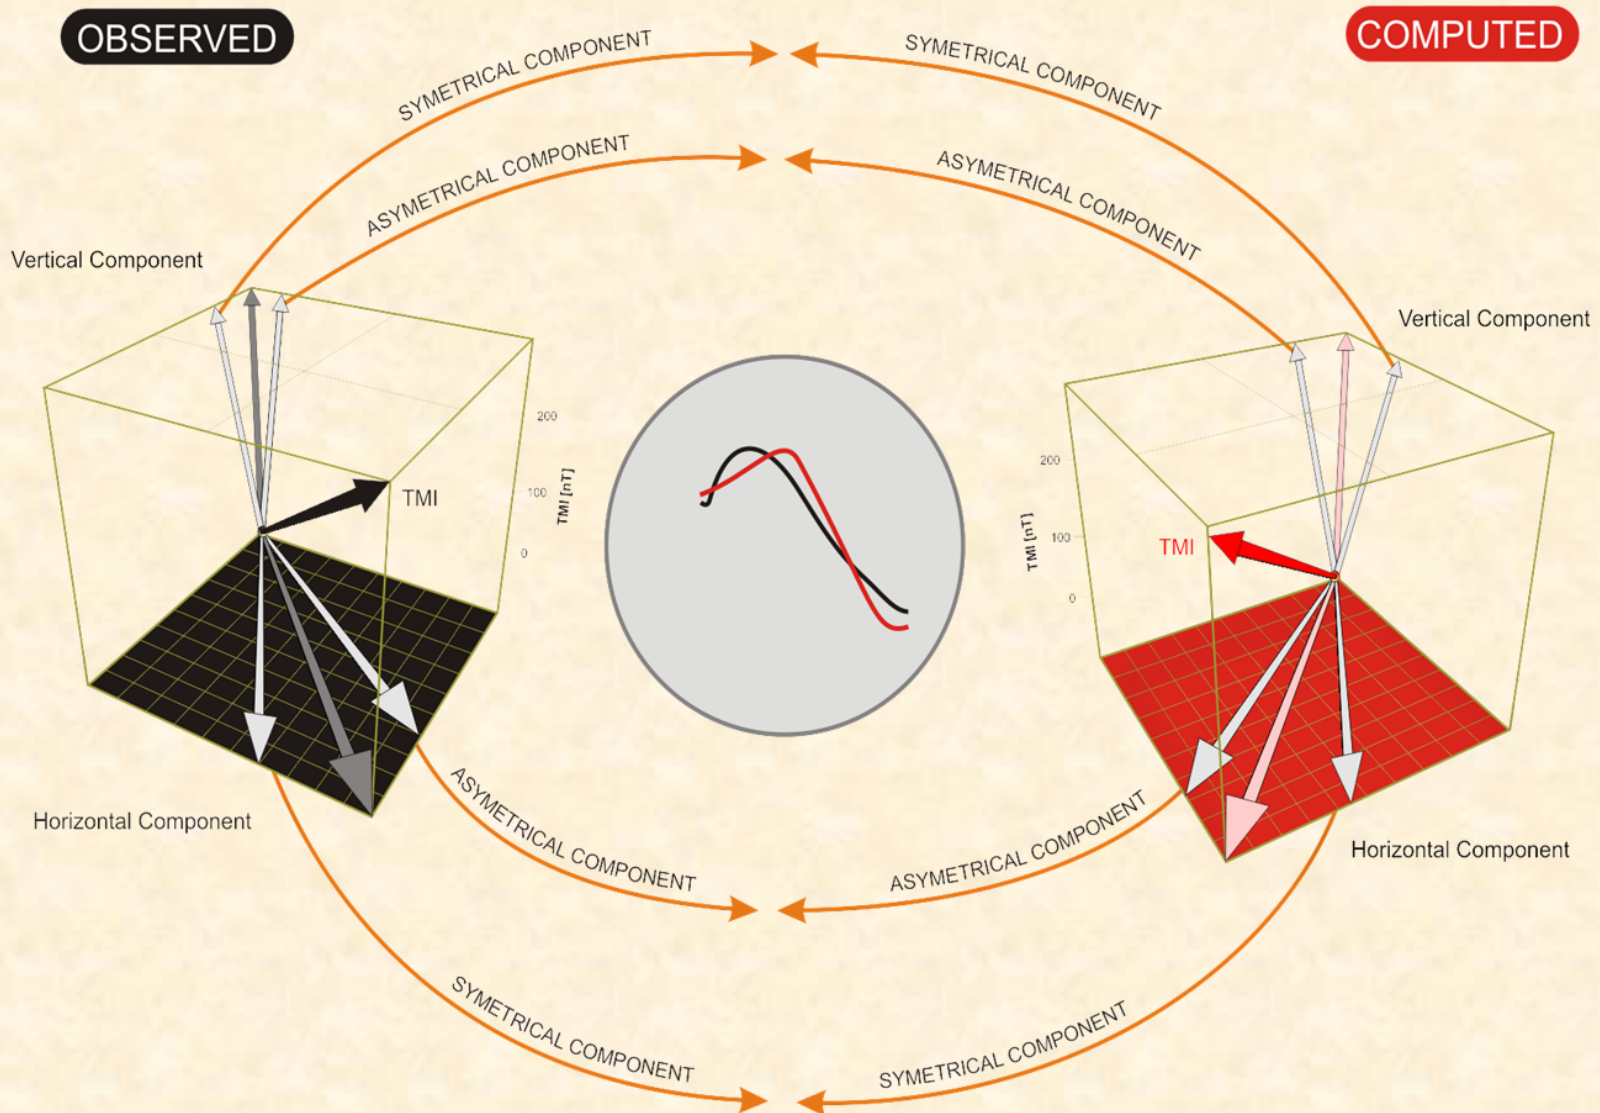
OBSERVED

COMPUTED

SYMETRICAL COMPONENT

SYMETRICAL COMPONENT

ASYMETRICAL COMPONENT

ASYMETRICAL COMPONENT

Vertical Component

Vertical Component

TMI

200

100

0

TMI [nT]

200

100

0

TMI [nT]

TMI

Horizontal Component

Horizontal Component

ASYMETRICAL COMPONENT

ASYMETRICAL COMPONENT

SYMETRICAL COMPONENT

SYMETRICAL COMPONENT